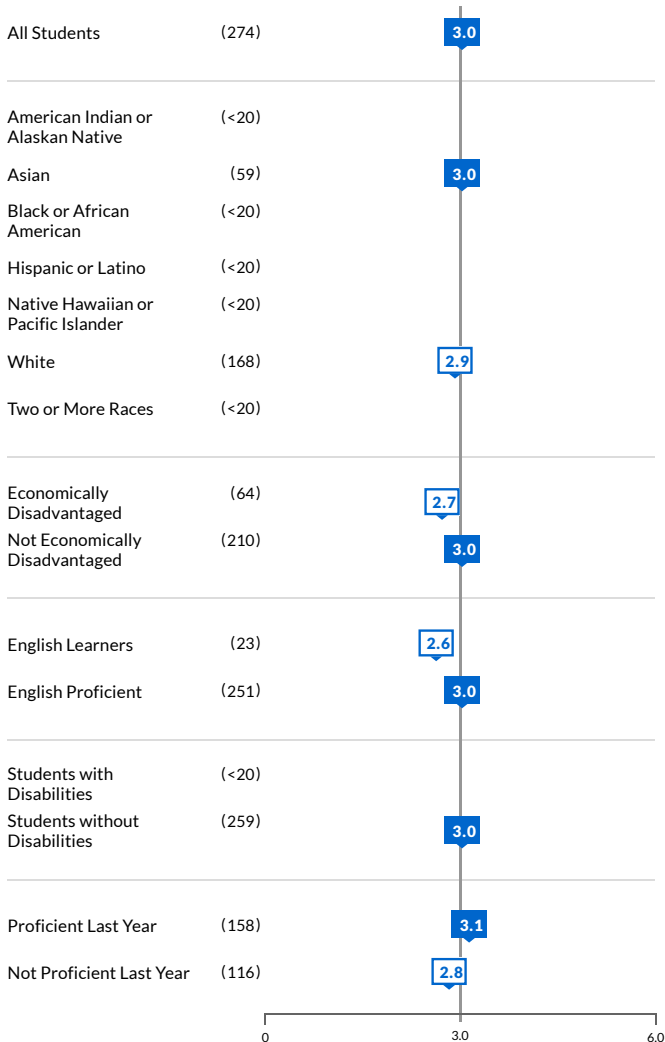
| | | |
|---|---|---|
| All Students | (274) | 3.0 |
| American Indian or Alaskan Native | (<20) | |
| Asian | (59) | 3.0 |
| Black or African American | (<20) | |
| Hispanic or Latino | (<20) | |
| Native Hawaiian or Pacific Islander | (<20) | |
| White | (168) | 2.9 |
| Two or More Races | (<20) | |
| Economically Disadvantaged | (64) | 2.7 |
| Not Economically Disadvantaged | (210) | 3.0 |
| English Learners | (23) | 2.6 |
| English Proficient | (251) | 3.0 |
| Students with Disabilities | (<20) | |
| Students without Disabilities | (259) | 3.0 |
| Proficient Last Year | (158) | 3.1 |
| Not Proficient Last Year | (116) | 2.8 |

0
3.0
6.0